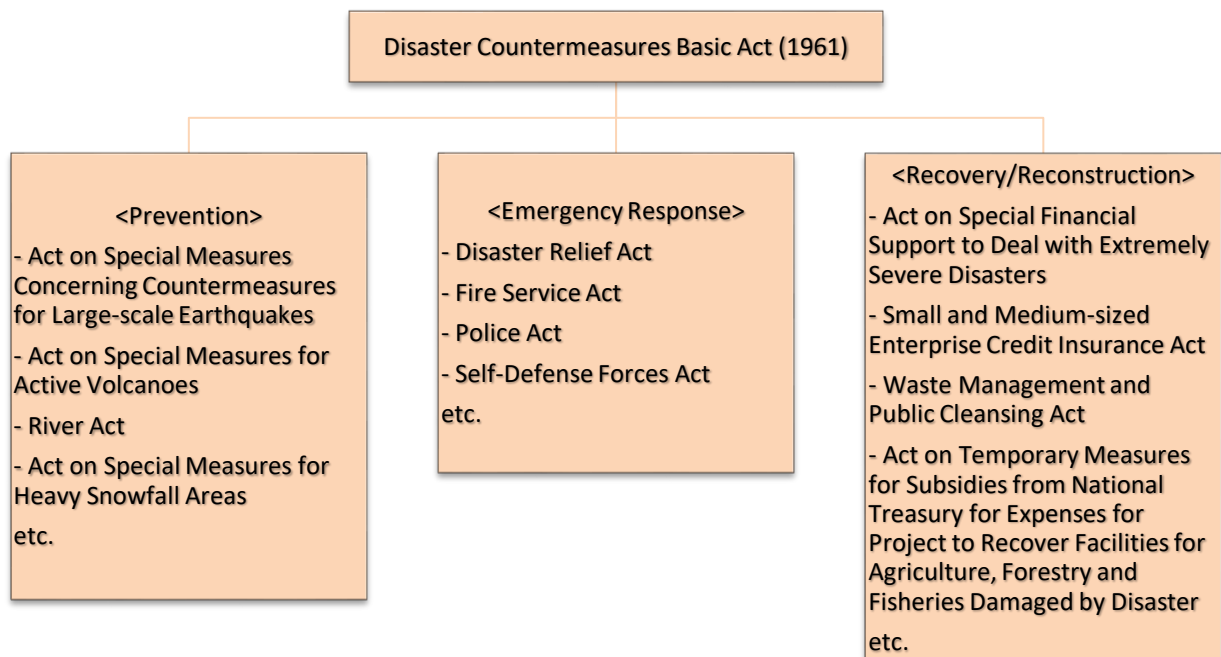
Disaster Countermeasures Basic Act (1961)

<Prevention>

- Act on Special Measures Concerning Countermeasures for Large-scale Earthquakes

- Act on Special Measures for Active Volcanoes

- River Act

- Act on Special Measures for Heavy Snowfall Areas

etc.

<Emergency Response>

- Disaster Relief Act

- Fire Service Act

- Police Act

- Self-Defense Forces Act

etc.

<Recovery/Reconstruction>

- Act on Special Financial Support to Deal with Extremely Severe Disasters

- Small and Medium-sized Enterprise Credit Insurance Act

- Waste Management and Public Cleansing Act

- Act on Temporary Measures for Subsidies from National Treasury for Expenses for Project to Recover Facilities for Agriculture, Forestry and Fisheries Damaged by Disaster

etc.